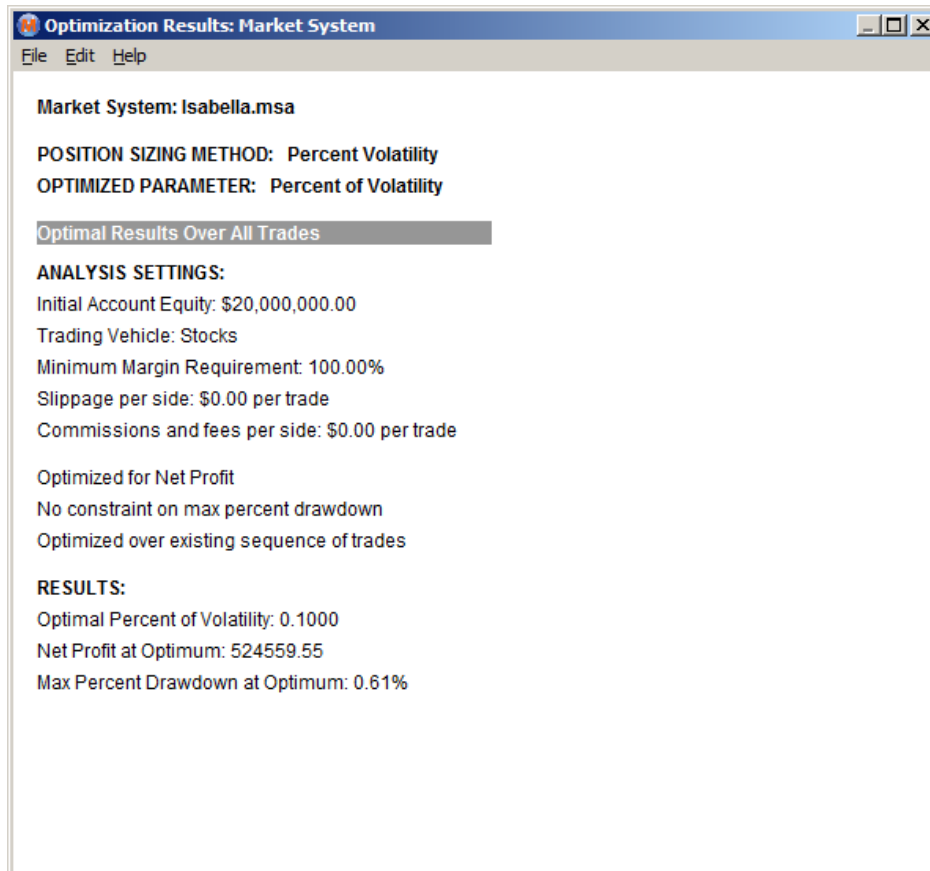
Optimization Results: Market System

File Edit Help

Market System: Isabella.msa

POSITION SIZING METHOD: Percent Volatility
OPTIMIZED PARAMETER: Percent of Volatility

Optimal Results Over All Trades

ANALYSIS SETTINGS:
Initial Account Equity: \$20,000,000.00
Trading Vehicle: Stocks
Minimum Margin Requirement: 100.00%
Slippage per side: \$0.00 per trade
Commissions and fees per side: \$0.00 per trade

Optimized for Net Profit
No constraint on max percent drawdown
Optimized over existing sequence of trades

RESULTS:
Optimal Percent of Volatility: 0.1000
Net Profit at Optimum: 524559.55
Max Percent Drawdown at Optimum: 0.61%